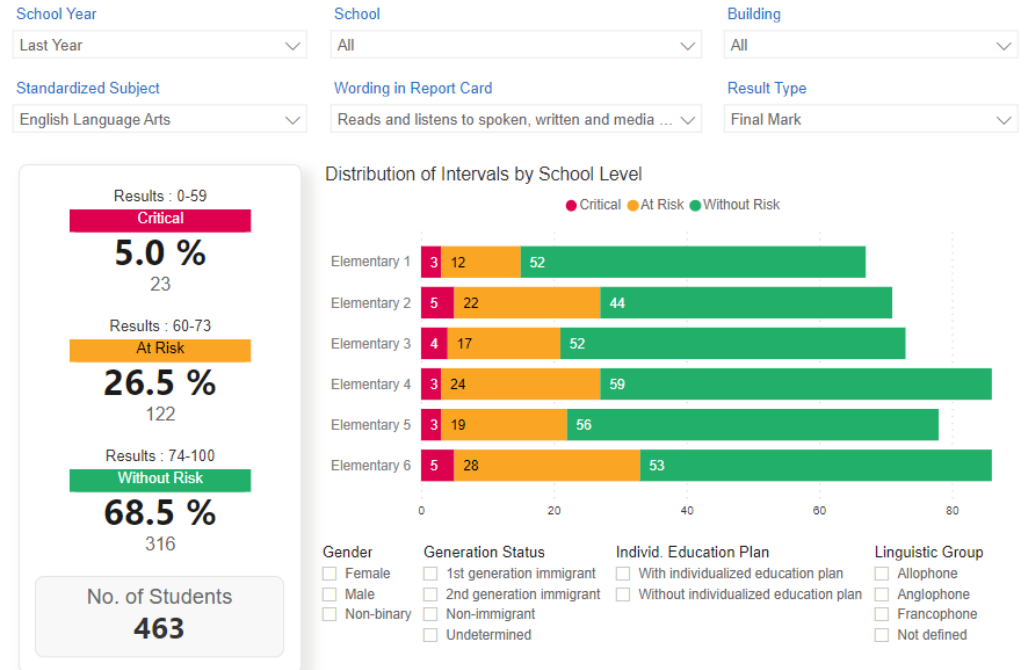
School Year
Last Year

School
All

Building
All

Standardized Subject
English Language Arts

Wording in Report Card
Reads and listens to spoken, written and media ...

Result Type
Final Mark

Results : 0-59
Critical
5.0 %
23

Results : 60-73
At Risk
26.5 %
122

Results : 74-100
Without Risk
68.5 %
316

No. of Students
463

Distribution of Intervals by School Level

Critical At Risk Without Risk

| | Critical | At Risk | Without Risk |
|---|---|---|---|
| Elementary 1 | 3 | 12 | 52 |
| Elementary 2 | 5 | 22 | 44 |
| Elementary 3 | 4 | 17 | 52 |
| Elementary 4 | 3 | 24 | 59 |
| Elementary 5 | 3 | 19 | 56 |
| Elementary 6 | 5 | 28 | 53 |

0 20 40 60 80

Gender
Female
Male
Non-binary

Generation Status
1st generation immigrant
2nd generation immigrant
Non-immigrant
Undetermined

Individ. Education Plan
With individualized education plan
Without individualized education plan

Linguistic Group
Allophone
Anglophone
Francophone
Not defined